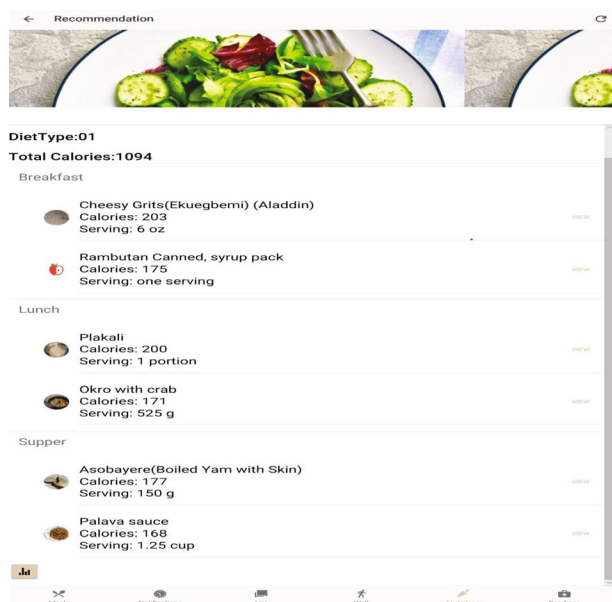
Recommendation

DietType:01

Total Calories:1094

Breakfast

Cheesy Grits(Ekuegbemi) (Aladdin)
Calories: 203
Serving: 6 oz

view

Rambutan Canned, syrup pack
Calories: 175
Serving: one serving

view

Lunch

Plakali
Calories: 200
Serving: 1 portion

view

Okro with crab
Calories: 171
Serving: 525 g

view

Supper

Asobayere(Boiled Yam with Skin)
Calories: 177
Serving: 150 g

view

Palava sauce
Calories: 168
Serving: 1.25 cup

view